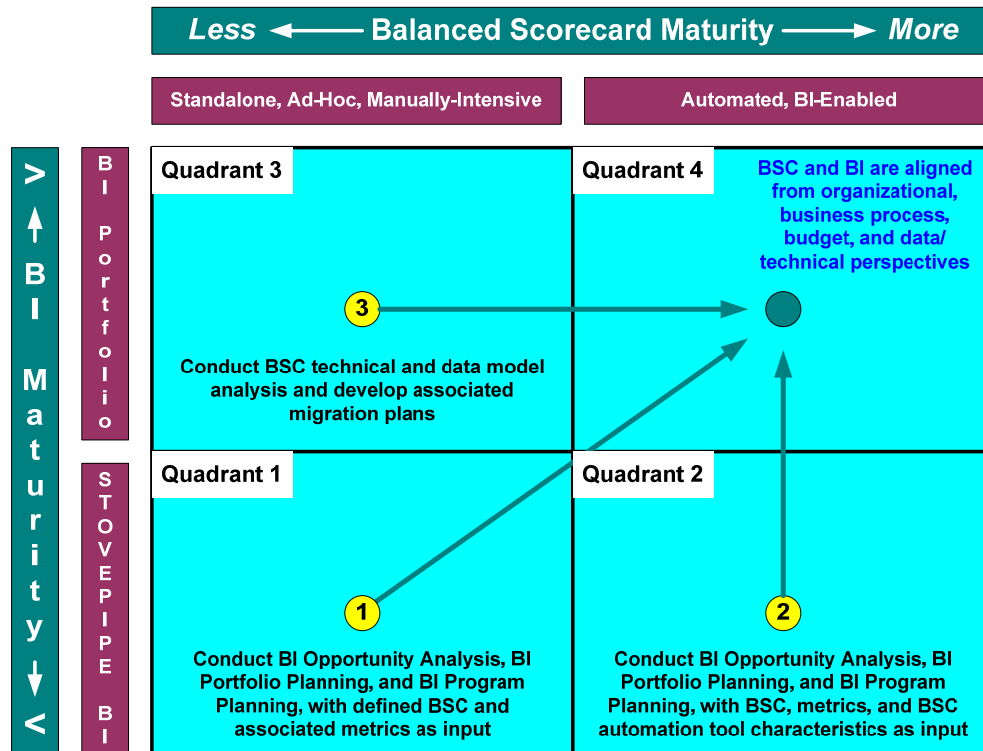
Less ← Balanced Scorecard Maturity → More

Standalone, Ad-Hoc, Manually-Intensive

Automated, BI-Enabled

> ↑ BI Maturity ↓ <

BI Portfolio

STOVEPIPE BI

Quadrant 3

3

Conduct BSC technical and data model analysis and develop associated migration plans

Quadrant 4

BSC and BI are aligned from organizational, business process, budget, and data/ technical perspectives

Quadrant 1

1

Conduct BI Opportunity Analysis, BI Portfolio Planning, and BI Program Planning, with defined BSC and associated metrics as input

Quadrant 2

2

Conduct BI Opportunity Analysis, BI Portfolio Planning, and BI Program Planning, with BSC, metrics, and BSC automation tool characteristics as input